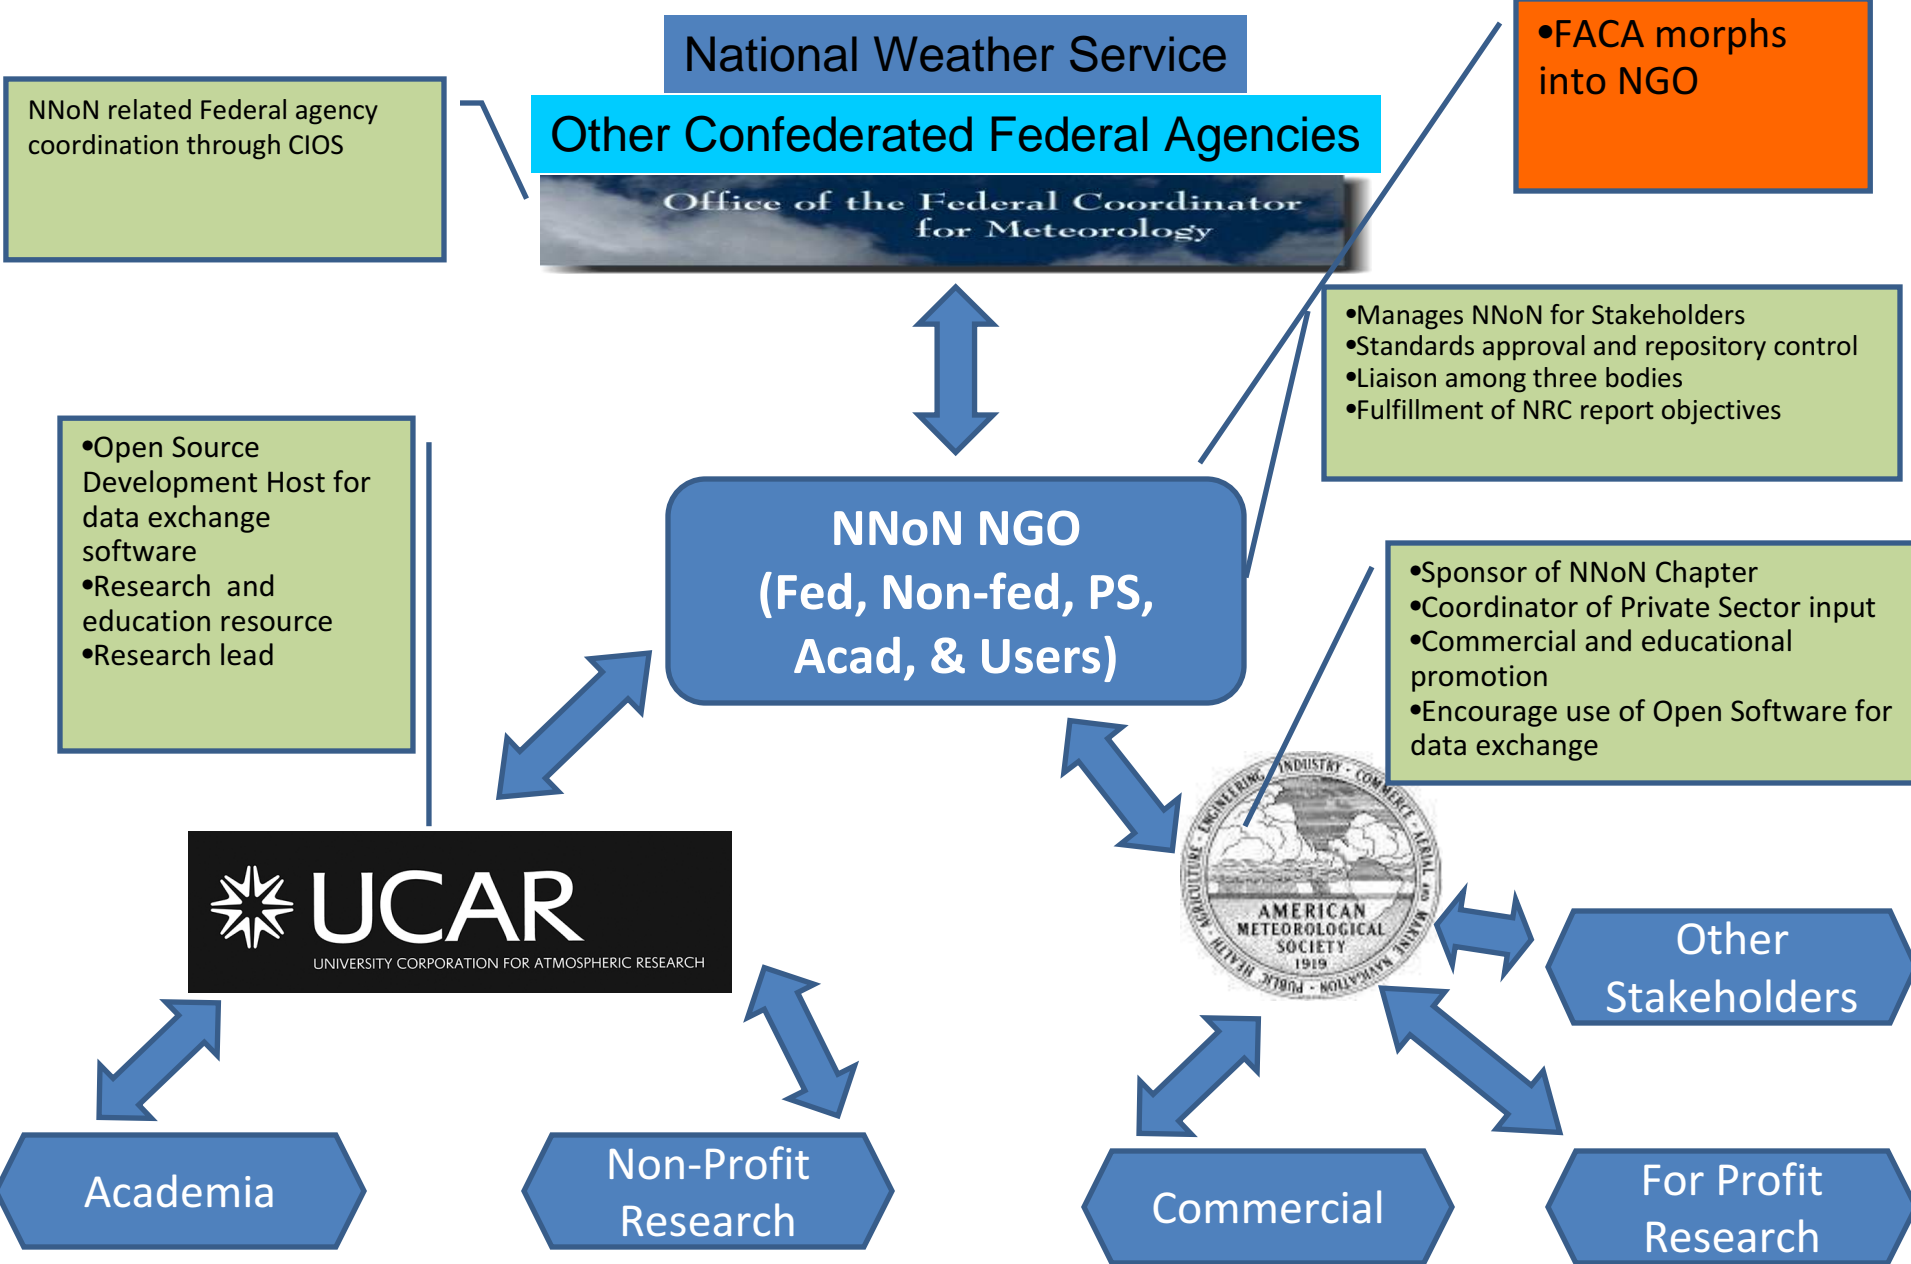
National Weather Service

Other Confederated Federal Agencies

Office of the Federal Coordinator for Meteorology

NNoN related Federal agency coordination through CIOS

•FACA morphs into NGO

•Manages NNoN for Stakeholders
•Standards approval and repository control
•Liaison among three bodies
•Fulfillment of NRC report objectives

•Open Source Development Host for data exchange software
•Research and education resource
•Research lead

NNoN NGO
(Fed, Non-fed, PS, Acad, & Users)

•Sponsor of NNoN Chapter
•Coordinator of Private Sector input
•Commercial and educational promotion
•Encourage use of Open Software for data exchange

UCAR
UNIVERSITY CORPORATION FOR ATMOSPHERIC RESEARCH

INDUSTRY · COMMERCE · AERIAL AND MARINE NAVIGATION · PUBLIC HEALTH · AGRICULTURE · ENGINEERING
AMERICAN METEOROLOGICAL SOCIETY 1919

Other Stakeholders

Academia

Non-Profit Research

Commercial

For Profit Research